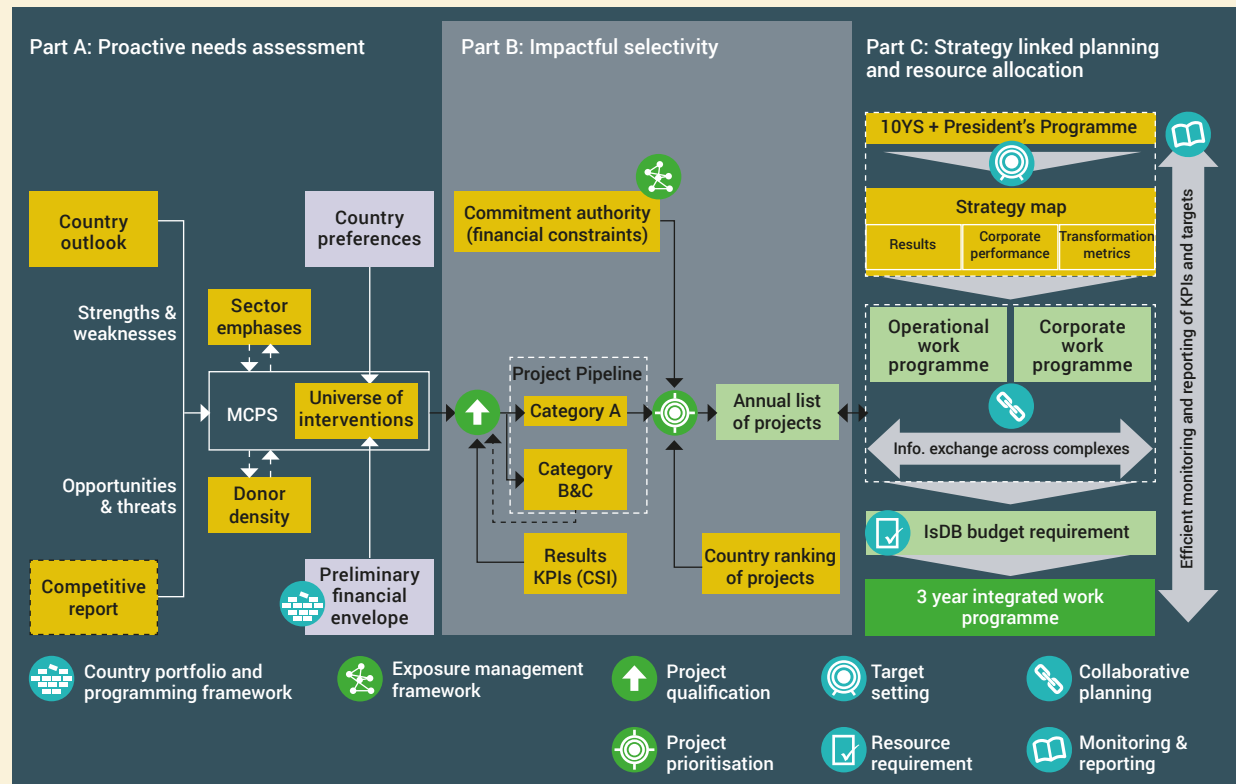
Part A: Proactive needs assessment

Country outlook

Strengths & weaknesses

Sector emphases

Country preferences

MCPS

Universe of interventions

Opportunities & threats

Donor density

Competitive report

Preliminary financial envelope

Part B: Impactful selectivity

Commitment authority (financial constraints)

Project Pipeline

Category A

Category B&C

Results KPIs (CSI)

Annual list of projects

Country ranking of projects

Part C: Strategy linked planning and resource allocation

10YS + President's Programme

Strategy map

Results

Corporate performance

Transformation metrics

Operational work programme

Corporate work programme

Info. exchange across complexes

IsDB budget requirement

3 year integrated work programme

Efficient monitoring and reporting of KPIs and targets

Country portfolio and programming framework

Exposure management framework

Project qualification

Target setting

Collaborative planning

Project prioritisation

Resource requirement

Monitoring & reporting